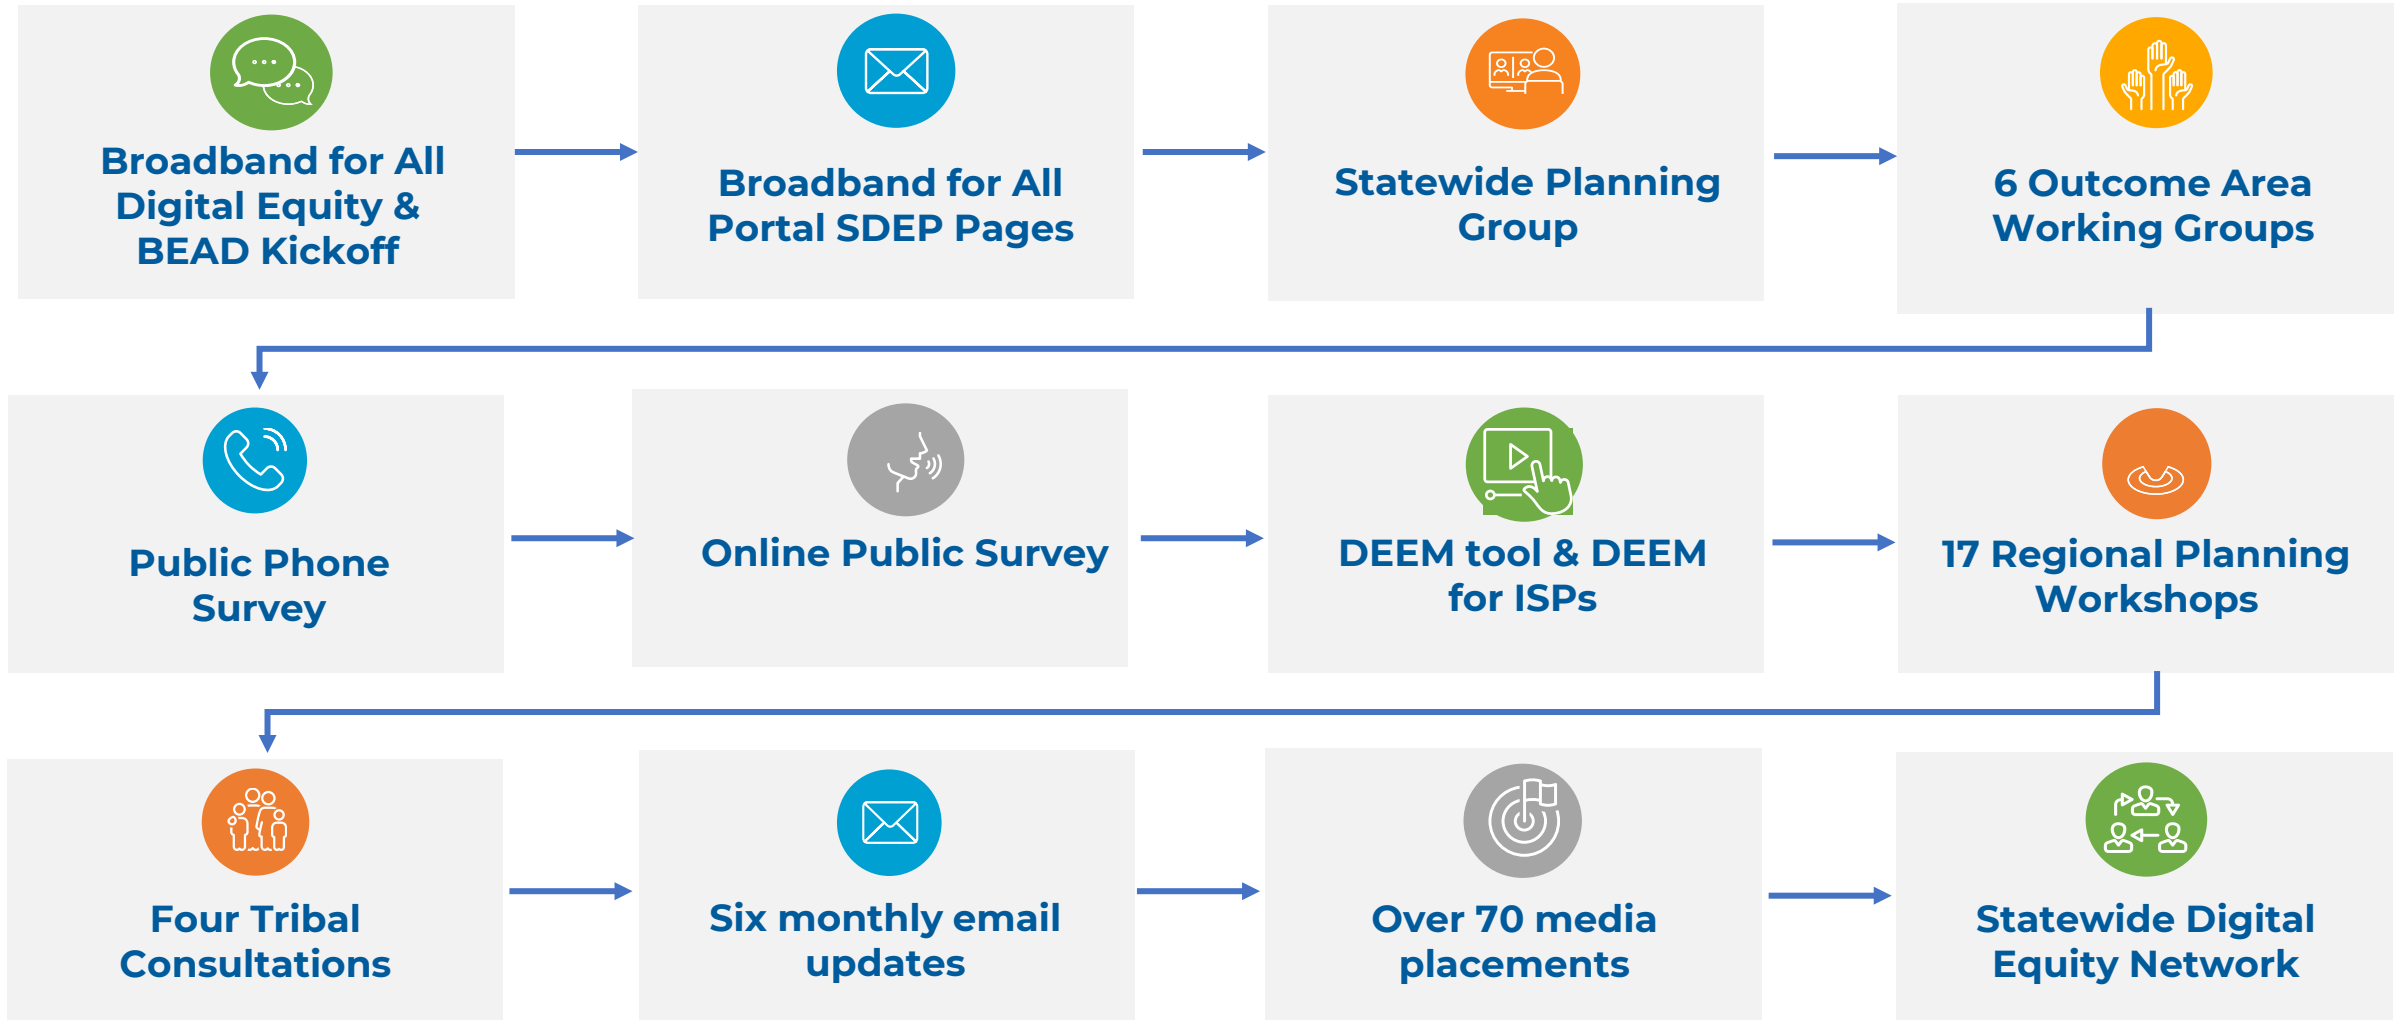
Broadband for All Digital Equity & BEAD Kickoff

Broadband for All Portal SDEP Pages

Statewide Planning Group

6 Outcome Area Working Groups

Public Phone Survey

Online Public Survey

DEEM tool & DEEM for ISPs

17 Regional Planning Workshops

Four Tribal Consultations

Six monthly email updates

Over 70 media placements

Statewide Digital Equity Network